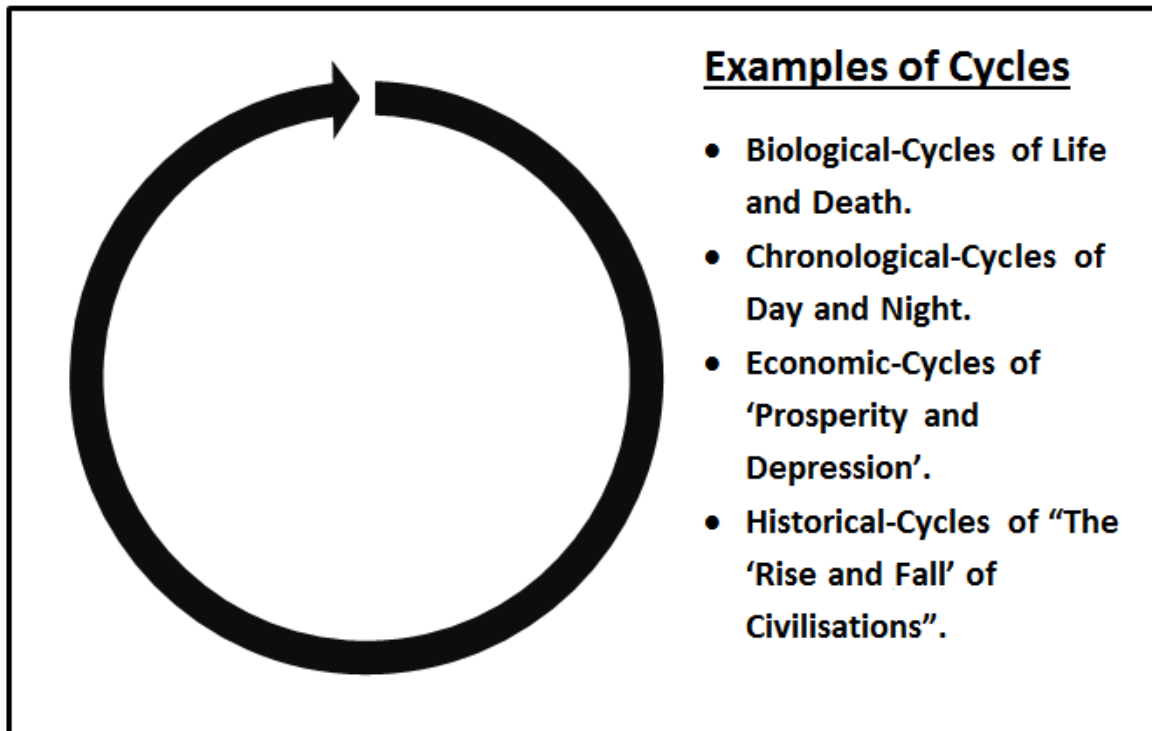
Examples of Cycles

- Biological-Cycles of Life and Death.
- Chronological-Cycles of Day and Night.
- Economic-Cycles of 'Prosperity and Depression'.
- Historical-Cycles of "The 'Rise and Fall' of Civilisations".